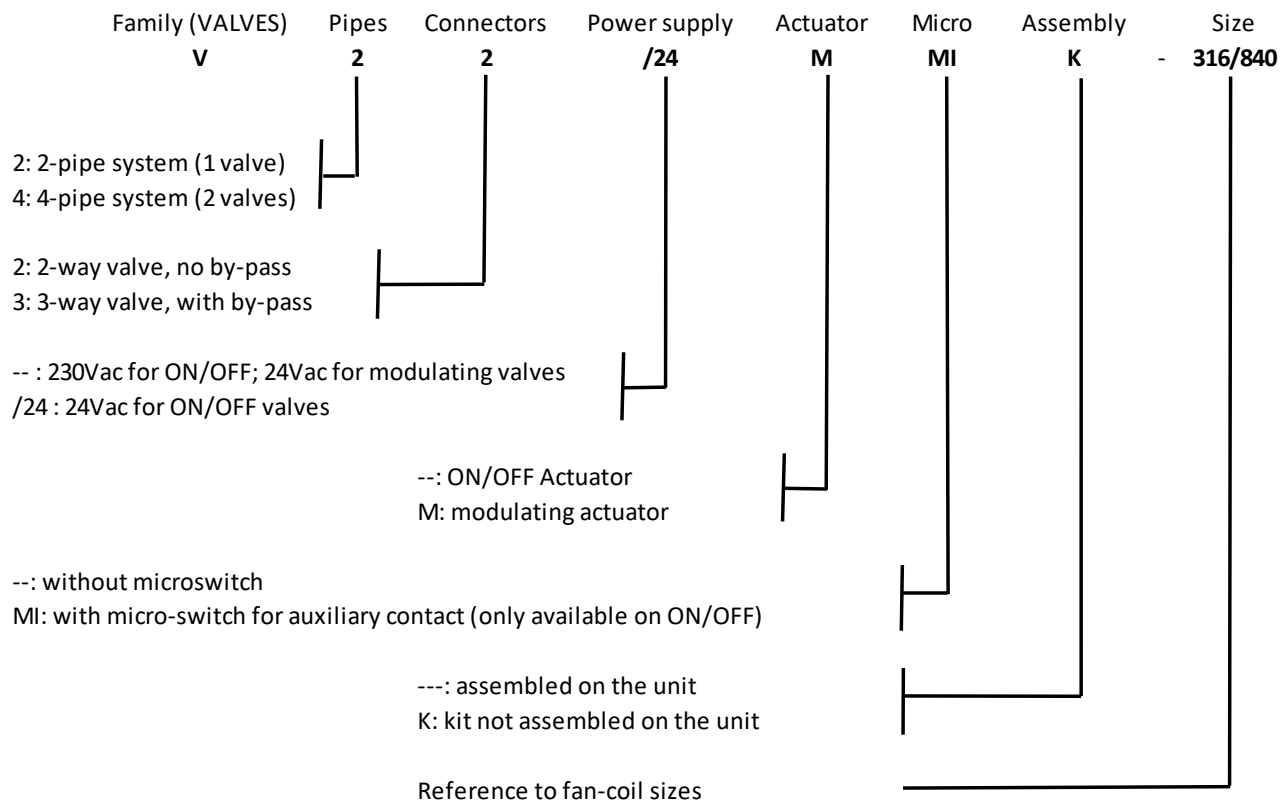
Family (VALVES) Pipes Connectors Power supply Actuator Micro Assembly Size
V 2 2 /24 M MI K - 316/840

2: 2-pipe system (1 valve)
4: 4-pipe system (2 valves)

2: 2-way valve, no by-pass
3: 3-way valve, with by-pass

-- : 230Vac for ON/OFF; 24Vac for modulating valves
/24 : 24Vac for ON/OFF valves

--: ON/OFF Actuator
M: modulating actuator

--: without microswitch
MI: with micro-switch for auxiliary contact (only available on ON/OFF)

---: assembled on the unit
K: kit not assembled on the unit

Reference to fan-coil sizes